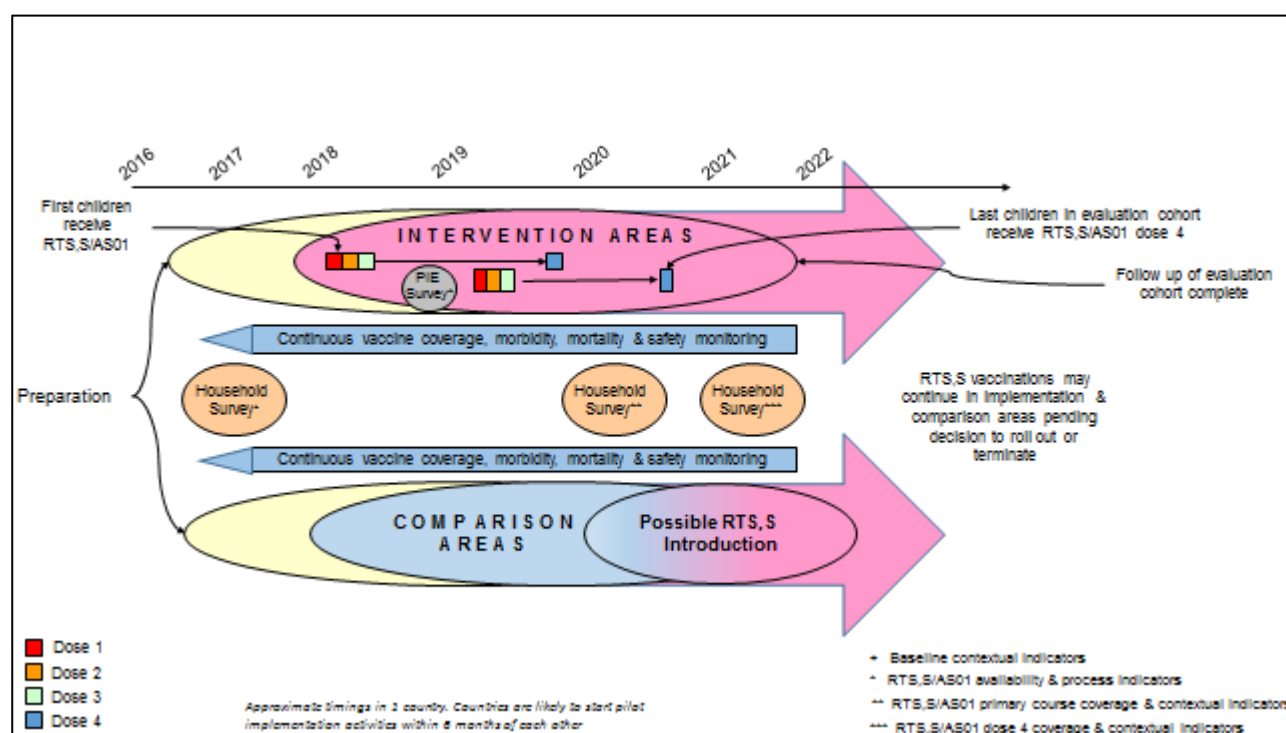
2016 2017 2018 2019 2020 2021 2022

First children receive RTS,S/AS01

INTERVENTION AREAS

PIE Survey^

Last children in evaluation cohort receive RTS,S/AS01 dose 4

Follow up of evaluation cohort complete

Continuous vaccine coverage, morbidity, mortality & safety monitoring

Preparation

Household Survey+

Household Survey^^

Household Survey^^^

RTS,S vaccinations may continue in implementation & comparison areas pending decision to roll out or terminate

Continuous vaccine coverage, morbidity, mortality & safety monitoring

COMPARISON AREAS

Possible RTS,S Introduction

Dose 1
Dose 2
Dose 3
Dose 4

Approximate timings in 1 country. Countries are likely to start pilot implementation activities within 6 months of each other

+ Baseline contextual indicators
^ RTS,S/AS01 availability & process indicators
^^ RTS,S/AS01 primary course coverage & contextual indicators
^^^ RTS,S/AS01 dose 4 coverage & contextual indicators